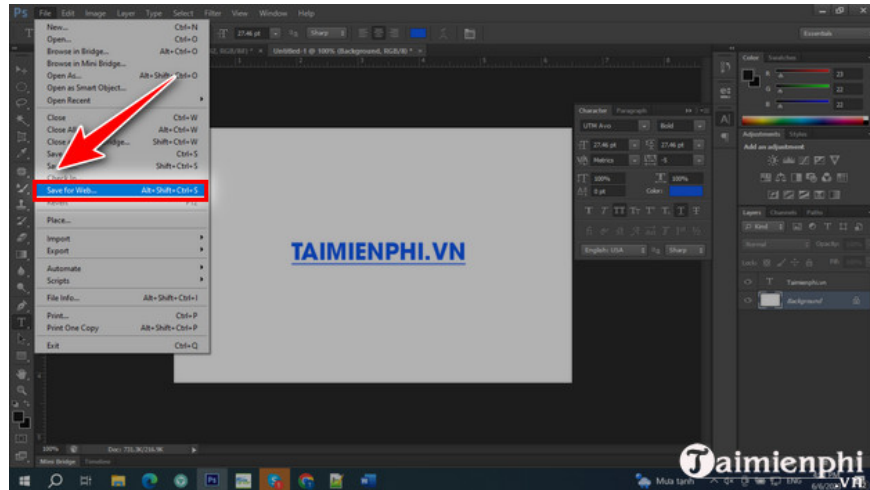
Ps File Edit Image Layer Type Select Filter View Window Help

New... Ctrl+N
Open... Ctrl+O
Browse in Bridge... Alt+Ctrl+O
Browse in Mini Bridge...
Open As... Alt+Shift+Ctrl+O
Open as Smart Object...
Open Recent

Close Ctrl+W
Close All Alt+Ctrl+W
Close and Go to Bridge... Shift+Ctrl+W
Save Ctrl+S
Save As... Shift+Ctrl+S
Check In...
Save for Web... Alt+Shift+Ctrl+S
Revert

Place...

Import
Export

Automate
Scripts

File Info... Alt+Shift+Ctrl+I

Print... Ctrl+P
Print One Copy Alt+Shift+Ctrl+P

Exit Ctrl+Q

27.46 pt
Sharp
Essentials
Untitled-1 @ 100% (Background, RGB/8) *

TAIMIENPHI.VN

Character Paragraph
UTM Avo
Bold
27.46 pt
27.46 pt
Metrics
-5
100%
100%
0 pt
Color:
English: USA
Sharp

Color Swatches
23
22
22

Adjustments Styles
Add an adjustment

Layers Channels Paths
Kind
Normal
Opacity: 100%
Lock:
Fill: 100%
Taimienphi.vn
Background

100%
Doc: 732.7K/214.9K
Mini Bridge Timeline

Mưa tạnh
ENG

Taimienphi.vn